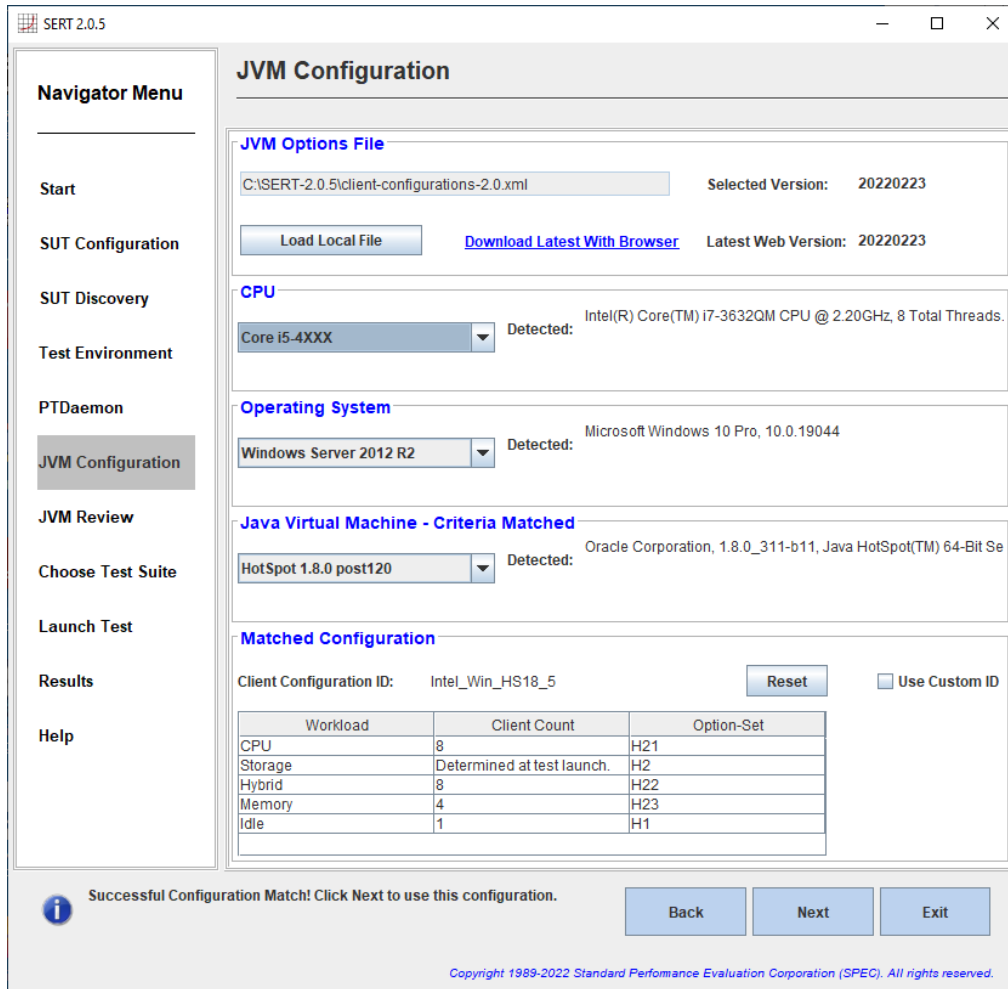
SERT 2.0.5

Navigator Menu

Start
SUT Configuration
SUT Discovery
Test Environment
PTDaemon
JVM Configuration
JVM Review
Choose Test Suite
Launch Test
Results
Help

JVM Configuration

JVM Options File

C:\SERT-2.0.5\client-configurations-2.0.xml

Selected Version: 20220223

Load Local File

Download Latest With Browser

Latest Web Version: 20220223

CPU

Core i5-4XXX

Detected: Intel(R) Core(TM) i7-3632QM CPU @ 2.20GHz, 8 Total Threads.

Operating System

Windows Server 2012 R2

Detected: Microsoft Windows 10 Pro, 10.0.19044

Java Virtual Machine - Criteria Matched

HotSpot 1.8.0 post120

Detected: Oracle Corporation, 1.8.0_311-b11, Java HotSpot(TM) 64-Bit Se

Matched Configuration

Client Configuration ID: Intel_Win_HS18_5

Reset

Use Custom ID

| Workload | Client Count | Option-Set |
|---|---|---|
| CPU | 8 | H21 |
| Storage | Determined at test launch. | H2 |
| Hybrid | 8 | H22 |
| Memory | 4 | H23 |
| Idle | 1 | H1 |

Successful Configuration Match! Click Next to use this configuration.

Back

Next

Exit

Copyright 1989-2022 Standard Performance Evaluation Corporation (SPEC). All rights reserved.